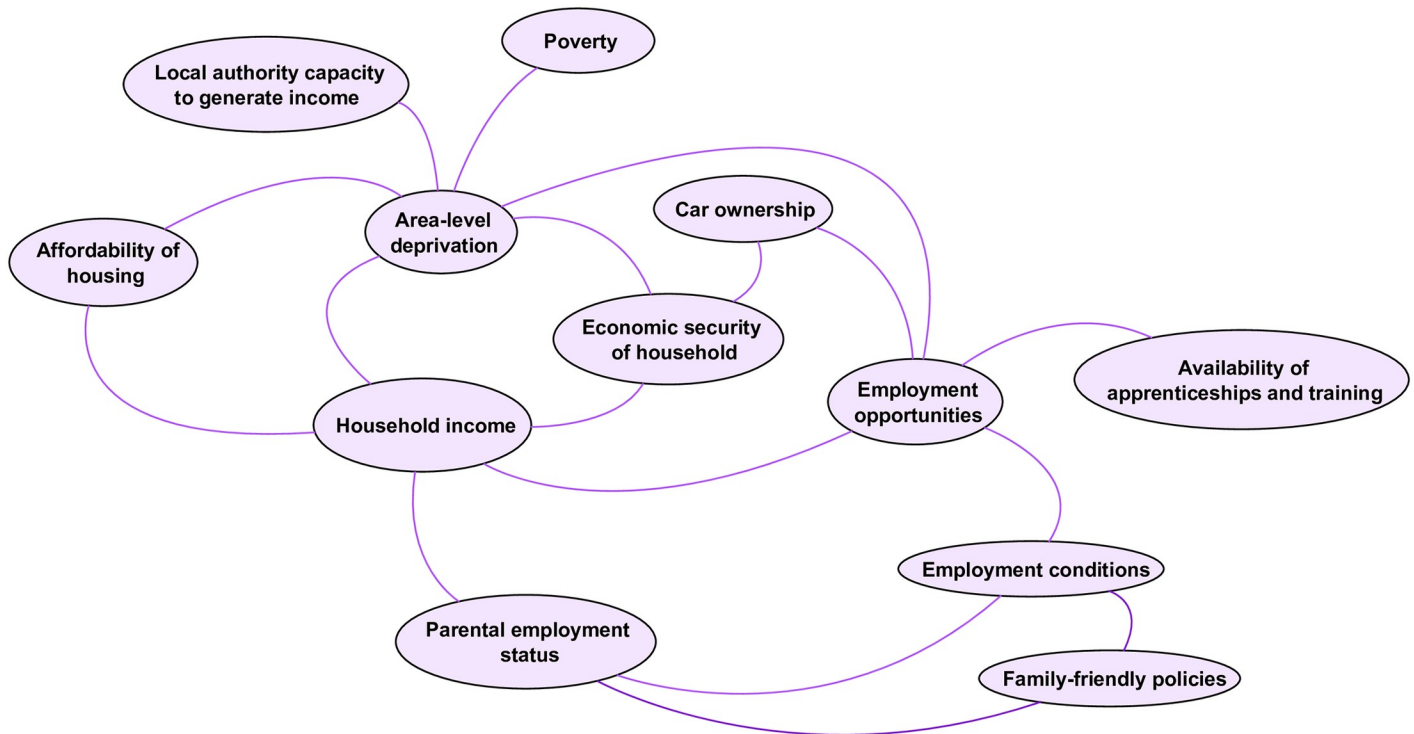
Poverty

Local authority capacity to generate income

Area-level deprivation

Car ownership

Affordability of housing

Economic security of household

Employment opportunities

Availability of apprenticeships and training

Household income

Employment conditions

Parental employment status

Family-friendly policies